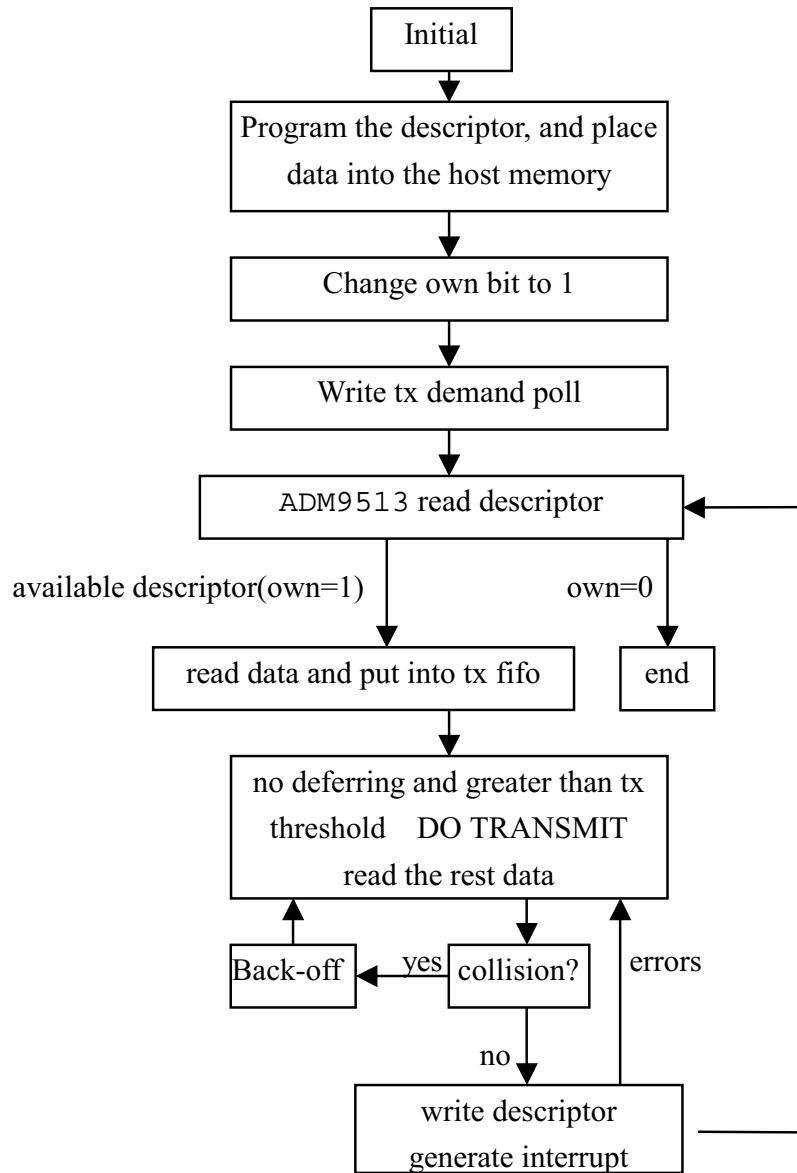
Initial

Program the descriptor, and place data into the host memory

Change own bit to 1

Write tx demand poll

ADM9513 read descriptor

available descriptor(own=1)

own=0

read data and put into tx fifo

end

no deferring and greater than tx threshold DO TRANSMIT read the rest data

Back-off

yes

collision?

errors

no

write descriptor generate interrupt